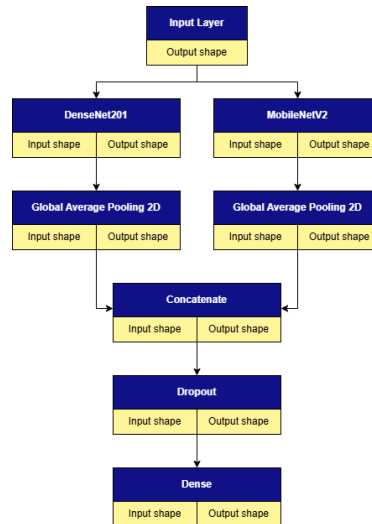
Input Layer
Output shape

DenseNet201
Input shape | Output shape

Global Average Pooling 2D
Input shape | Output shape

MobileNetV2
Input shape | Output shape

Global Average Pooling 2D
Input shape | Output shape

Concatenate
Input shape | Output shape

Dropout
Input shape | Output shape

Dense
Input shape | Output shape